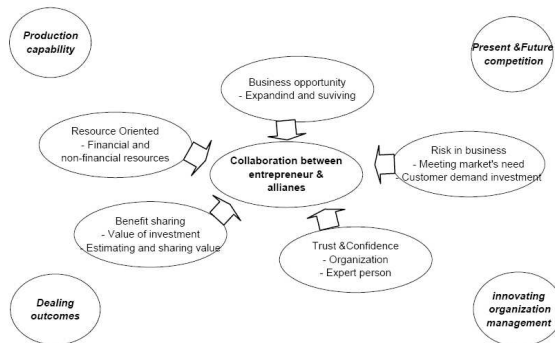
Production capability

Present &Future competition

Business opportunity
- Expandind and suviving

Resource Oriented
- Financial and non-financial resources

Collaboration between entrepreneur & allianes

Risk in business
- Meeting market's need
- Customer demand investment

Benefit sharing
- Value of investment
- Estimating and sharing value

Trust &Confidence
- Organization
- Expert person

Dealing outcomes

innovating organization management